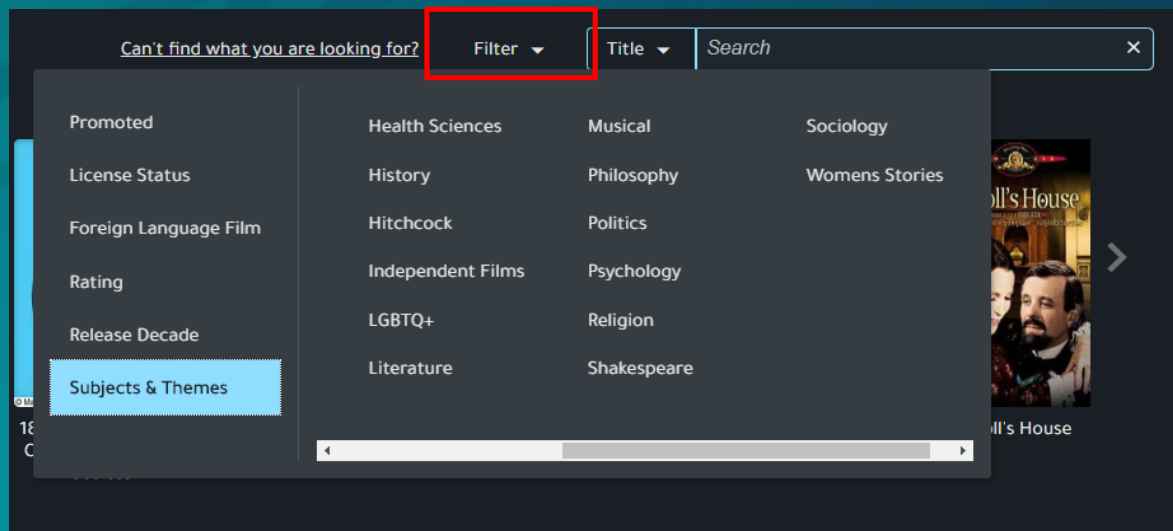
Can't find what you are looking for?

Filter

Title

Search

×

Promoted

License Status

Foreign Language Film

Rating

Release Decade

Subjects & Themes

Health Sciences

History

Hitchcock

Independent Films

LGBTQ+

Literature

Musical

Philosophy

Politics

Psychology

Religion

Shakespeare

Sociology

Womens Stories

oll's House

oll's House

18

C